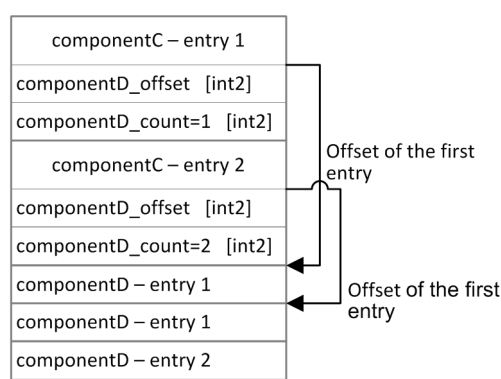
componentC – entry 1

componentD_offset [int2]

componentD_count=1 [int2]

componentC – entry 2

componentD_offset [int2]

componentD_count=2 [int2]

componentD – entry 1

componentD – entry 1

componentD – entry 2

Offset of the first entry

Offset of the first entry